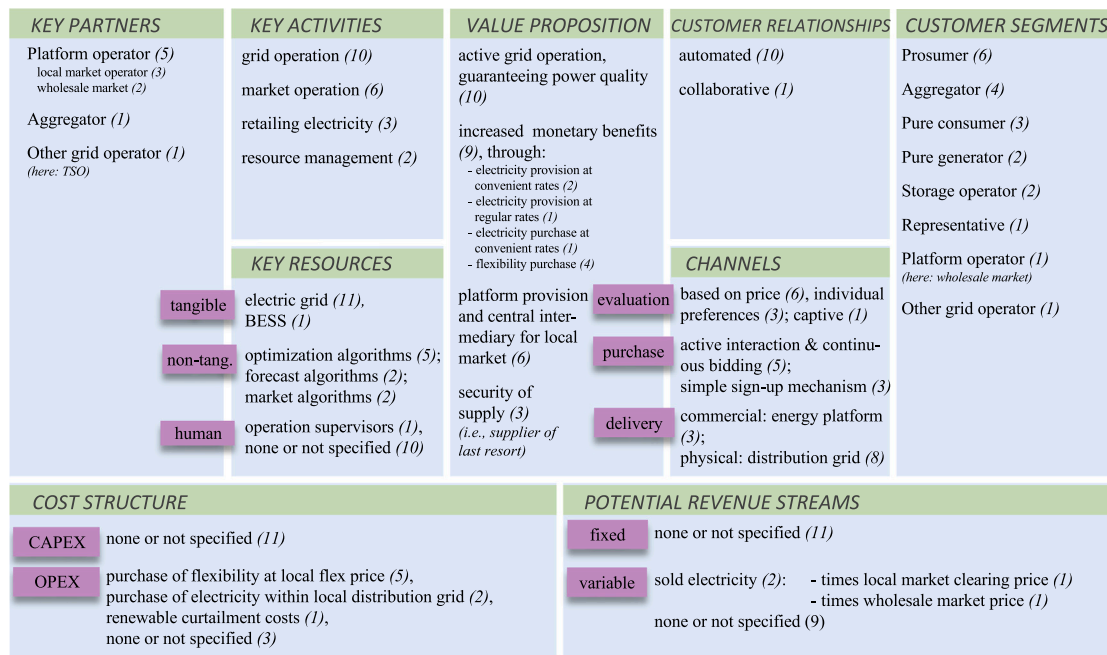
KEY PARTNERS

Platform operator (5)
local market operator (3)
wholesale market (2)

Aggregator (1)

Other grid operator (1)
(here: TSO)

KEY ACTIVITIES

grid operation (10)

market operation (6)

retailing electricity (3)

resource management (2)

KEY RESOURCES

tangible electric grid (11), BESS (1)

non-tang. optimization algorithms (5); forecast algorithms (2); market algorithms (2)

human operation supervisors (1), none or not specified (10)

VALUE PROPOSITION

active grid operation, guaranteeing power quality (10)

increased monetary benefits (9), through:
- electricity provision at convenient rates (2)
- electricity provision at regular rates (1)
- electricity purchase at convenient rates (1)
- flexibility purchase (4)

platform provision and central intermediary for local market (6)

security of supply (3)
(i.e., supplier of last resort)

CUSTOMER RELATIONSHIPS

automated (10)

collaborative (1)

CHANNELS

evaluation based on price (6), individual preferences (3); captive (1)

purchase active interaction & continuous bidding (5); simple sign-up mechanism (3)

delivery commercial: energy platform (3); physical: distribution grid (8)

CUSTOMER SEGMENTS

Prosumer (6)

Aggregator (4)

Pure consumer (3)

Pure generator (2)

Storage operator (2)

Representative (1)

Platform operator (1)
(here: wholesale market)

Other grid operator (1)

COST STRUCTURE

CAPEX none or not specified (11)

OPEX purchase of flexibility at local flex price (5), purchase of electricity within local distribution grid (2), renewable curtailment costs (1), none or not specified (3)

POTENTIAL REVENUE STREAMS

fixed none or not specified (11)

variable sold electricity (2): - times local market clearing price (1)
- times wholesale market price (1)
none or not specified (9)